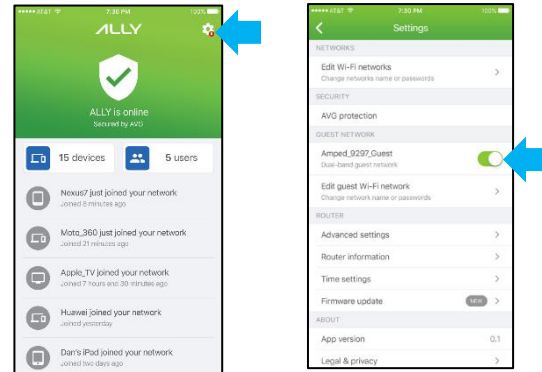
AT&T 7:30 PM 100%

ALLY

ALLY is online
Secured by AVG

15 devices

5 users

Nexus7 just joined your network
Joined 8 minutes ago

Moto_360 just joined your network
Joined 21 minutes ago

Apple_TV joined your network
Joined 7 hours and 30 minutes ago

Huawei joined your network
Joined yesterday

Dan's iPad joined your network
Joined two days ago

AT&T 7:30 PM 100%

Settings

NETWORKS

Edit Wi-Fi networks
Change networks name or passwords

SECURITY

AVG protection

GUEST NETWORK

Amped_9297_Guest
Dual-band guest network

Edit guest Wi-Fi network
Change network name or passwords

ROUTER

Advanced settings

Router information

Time settings

Firmware update NEW

ABOUT

App version 0.1

Legal & privacy